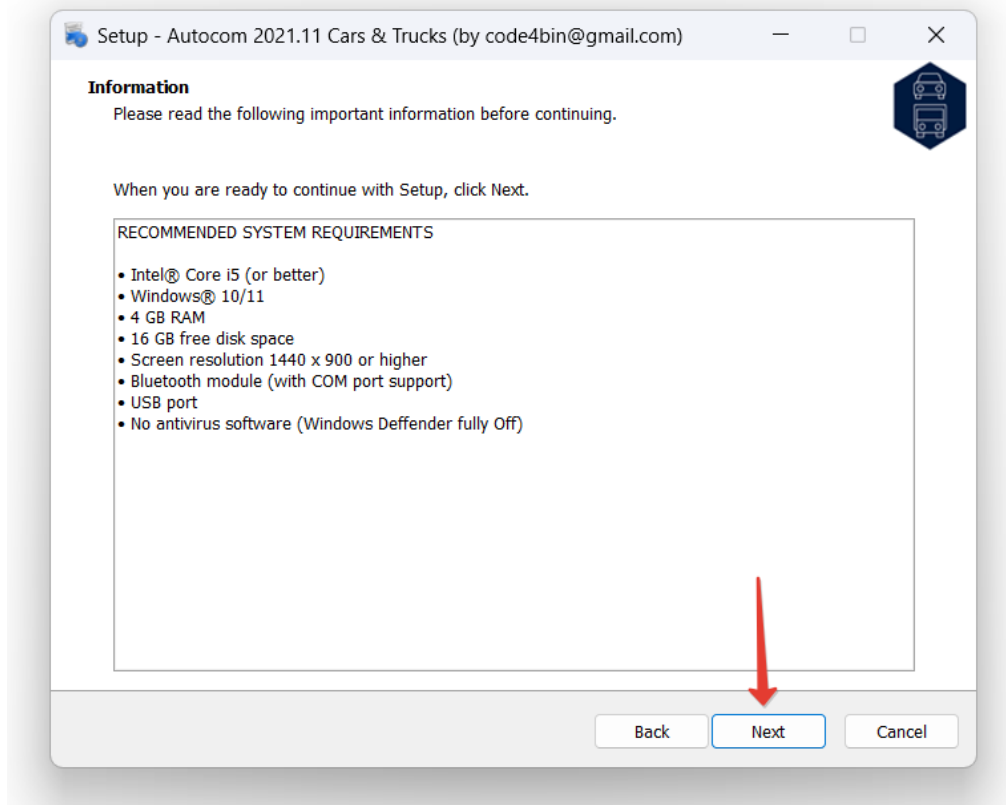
Setup - Autocom 2021.11 Cars & Trucks (by code4bin@gmail.com)

Information

Please read the following important information before continuing.

When you are ready to continue with Setup, click Next.

RECOMMENDED SYSTEM REQUIREMENTS

• Intel® Core i5 (or better)
• Windows® 10/11
• 4 GB RAM
• 16 GB free disk space
• Screen resolution 1440 x 900 or higher
• Bluetooth module (with COM port support)
• USB port
• No antivirus software (Windows Deffender fully Off)

Back

Next

Cancel